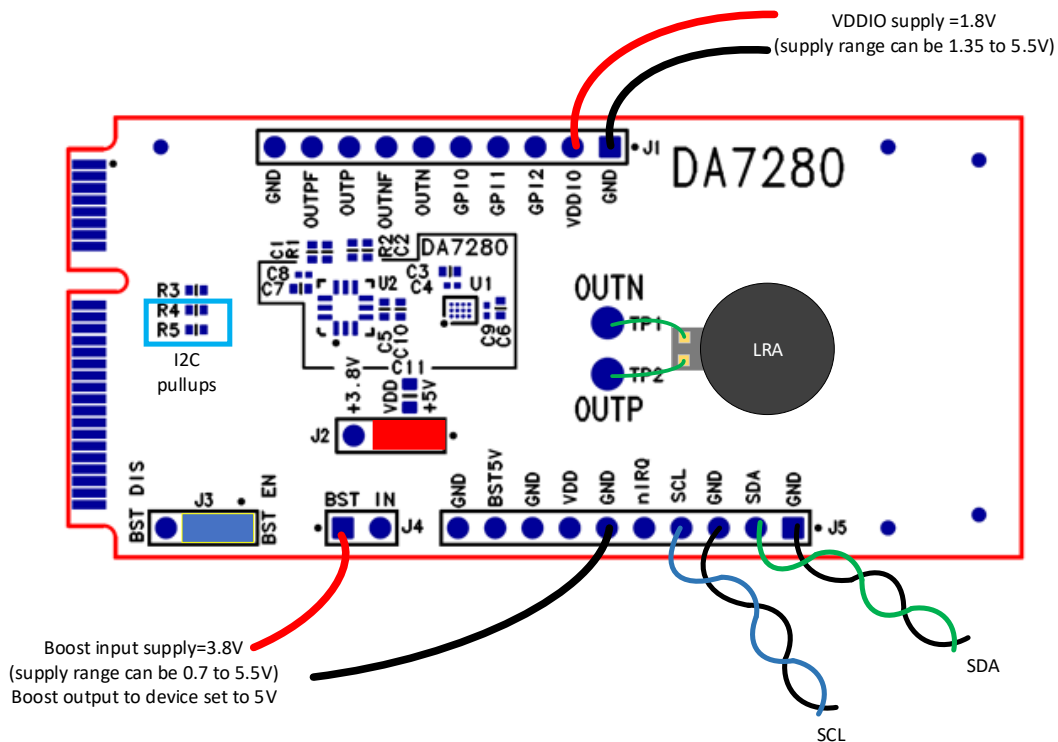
VDDIO supply =1.8V
(supply range can be 1.35 to 5.5V)

J1

DA7280

GND OUTPF OUTP OUTNF OUTN GPI0 GPI1 GPI2 VDDIO GND

C1 R1 R2 C2 DA7280
C8 C7 U2 C3 C4 U1
R3
R4
R5
I2C
pullups

C5 C10 C9 C6
C11
+3.8V VDD +5V

OUTN
TP1
TP2
OUTP
LRA

J2

BST DIS
J3
EN
BST BST

BST IN
J4

GND BST5V GND VDD GND nIRQ SCL GND SDA GND
J5

Boost input supply=3.8V
(supply range can be 0.7 to 5.5V)
Boost output to device set to 5V

SDA
SCL